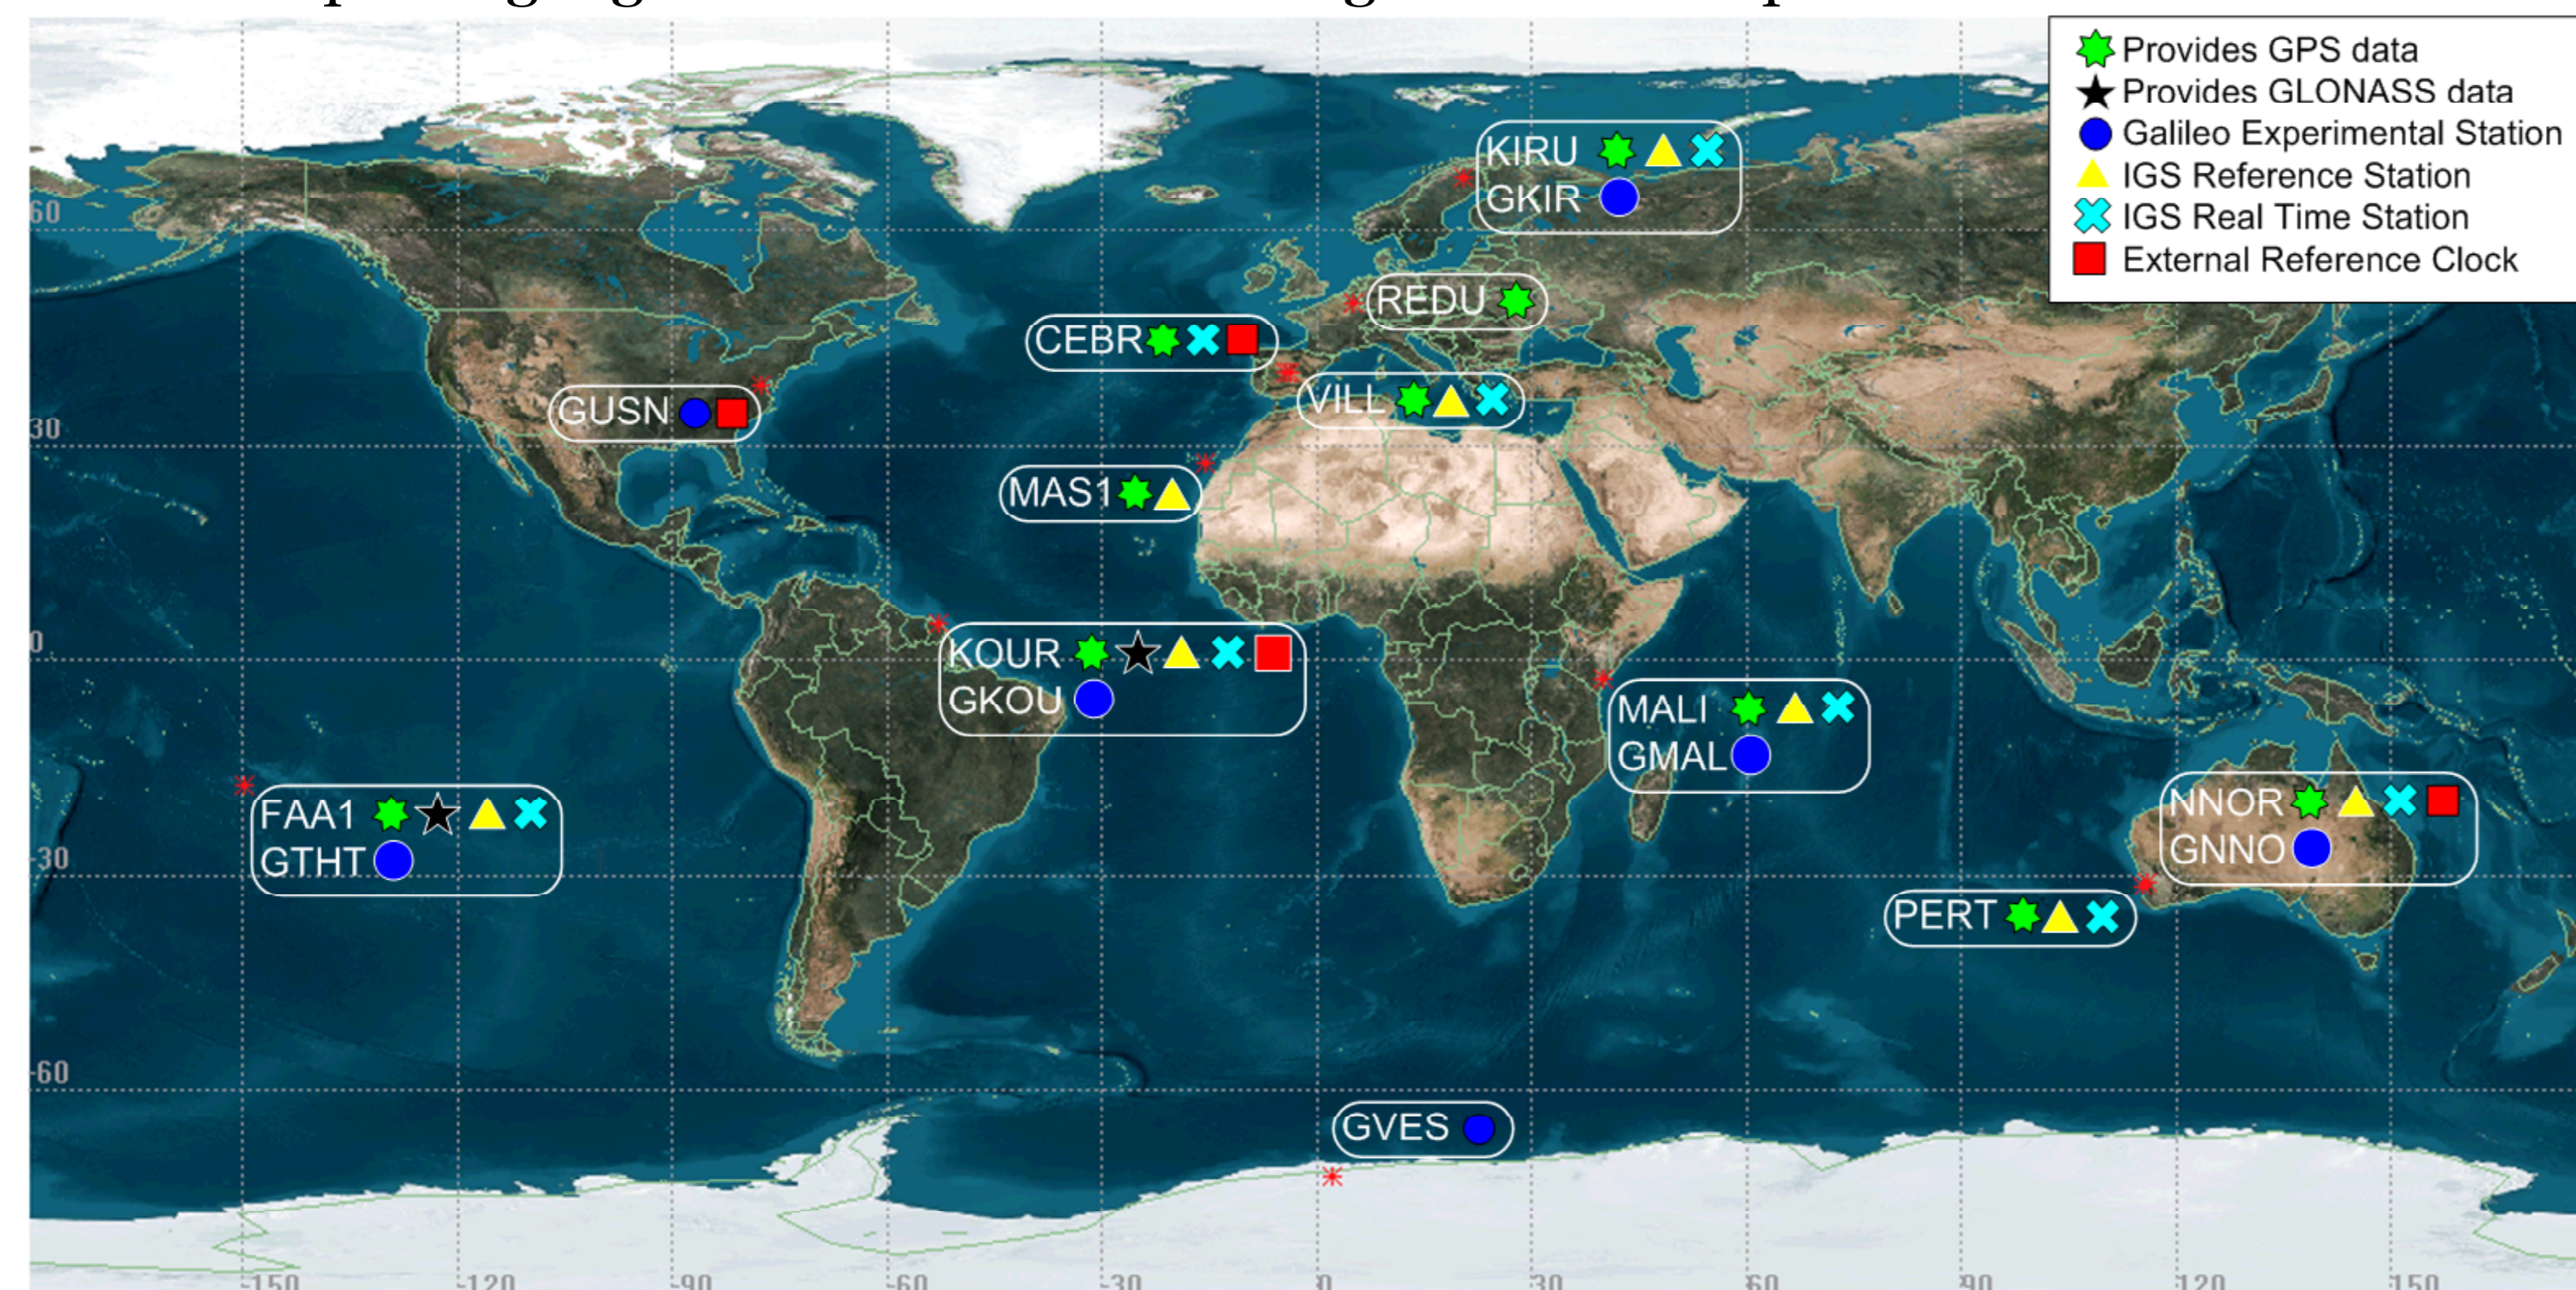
Provides GPS data
Provides GLONASS data
Galileo Experimental Station
IGS Reference Station
IGS Real Time Station
External Reference Clock

KIRU
GKIR
REDU
CEBR
GUSN
VILL
MAS1
KOUR
GKOU
MALI
GMAL
FAA1
GTHT
NNOR
GNNO
PERT
GVES

60
30
0
-30
-60
-150
-120
-90
-60
-30
0
30
60
90
120
150